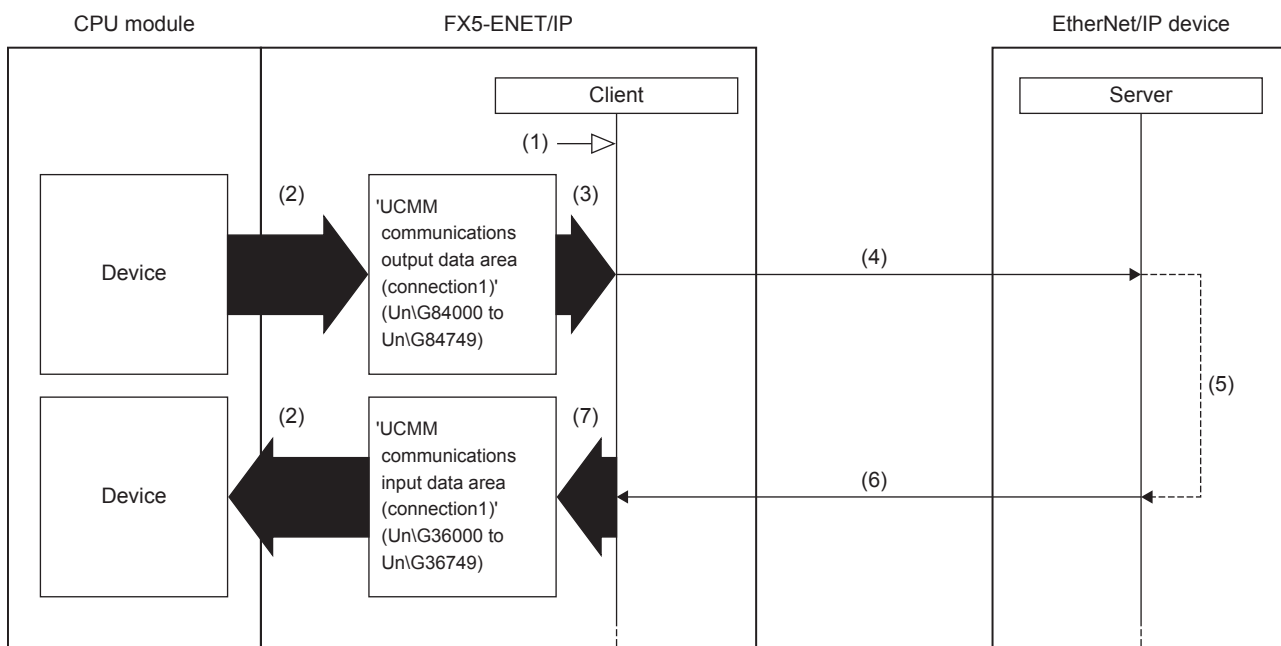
CPU module

FX5-ENET/IP

EtherNet/IP device

Client

Server

(1)

(2)

'UCMM communications output data area (connection1)' (Un\G84000 to Un\G84749)

(3)

(4)

Device

(5)

(2)

'UCMM communications input data area (connection1)' (Un\G36000 to Un\G36749)

(7)

(6)

Device